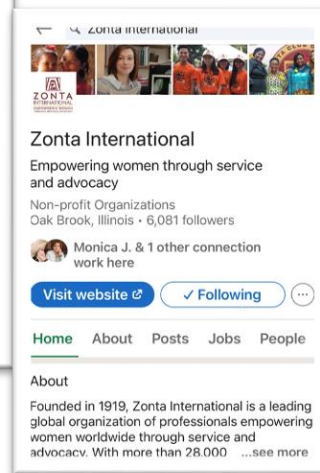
Zonta International

ZONTA INTERNATIONAL

Zonta International

Empowering women through service and advocacy

Non-profit Organizations
Oak Brook, Illinois • 6,081 followers

Monica J. & 1 other connection work here

Visit website

✓ Following

Home About Posts Jobs People

About

Founded in 1919, Zonta International is a leading global organization of professionals empowering women worldwide through service and advocacy. With more than 28,000 ...see more